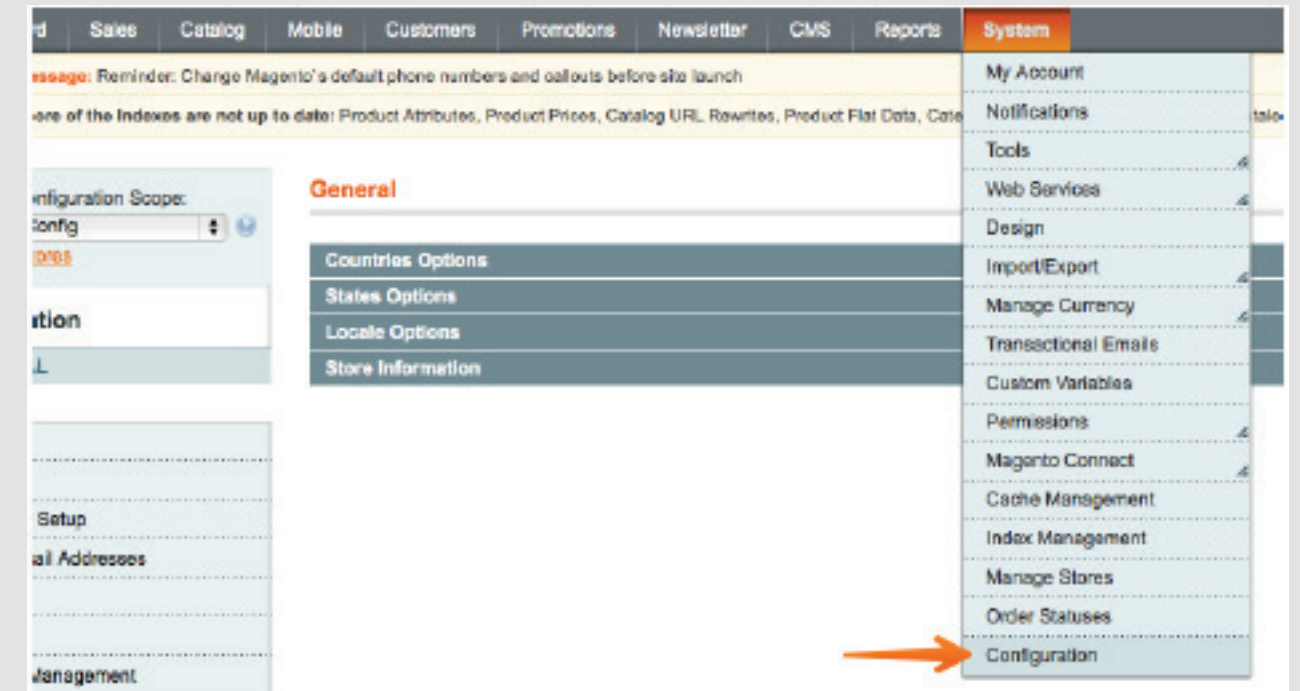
rd Sales Catalog Mobile Customers Promotions Newsletter CMS Reports System

essage: Reminder: Change Magento's default phone numbers and callouts before site launch

ore of the Indexes are not up to date: Product Attributes, Product Prices, Catalog URL Rewrites, Product Flat Data, Cate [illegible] tals

onfiguration Scope:
Config
ores

ation
L

Setup
ail Addresses

Management

General

Countries Options
States Options
Locale Options
Store Information

My Account
Notifications
Tools
Web Services
Design
Import/Export
Manage Currency
Transactional Emails
Custom Variables
Permissions
Magento Connect
Cache Management
Index Management
Manage Stores
Order Statuses
Configuration